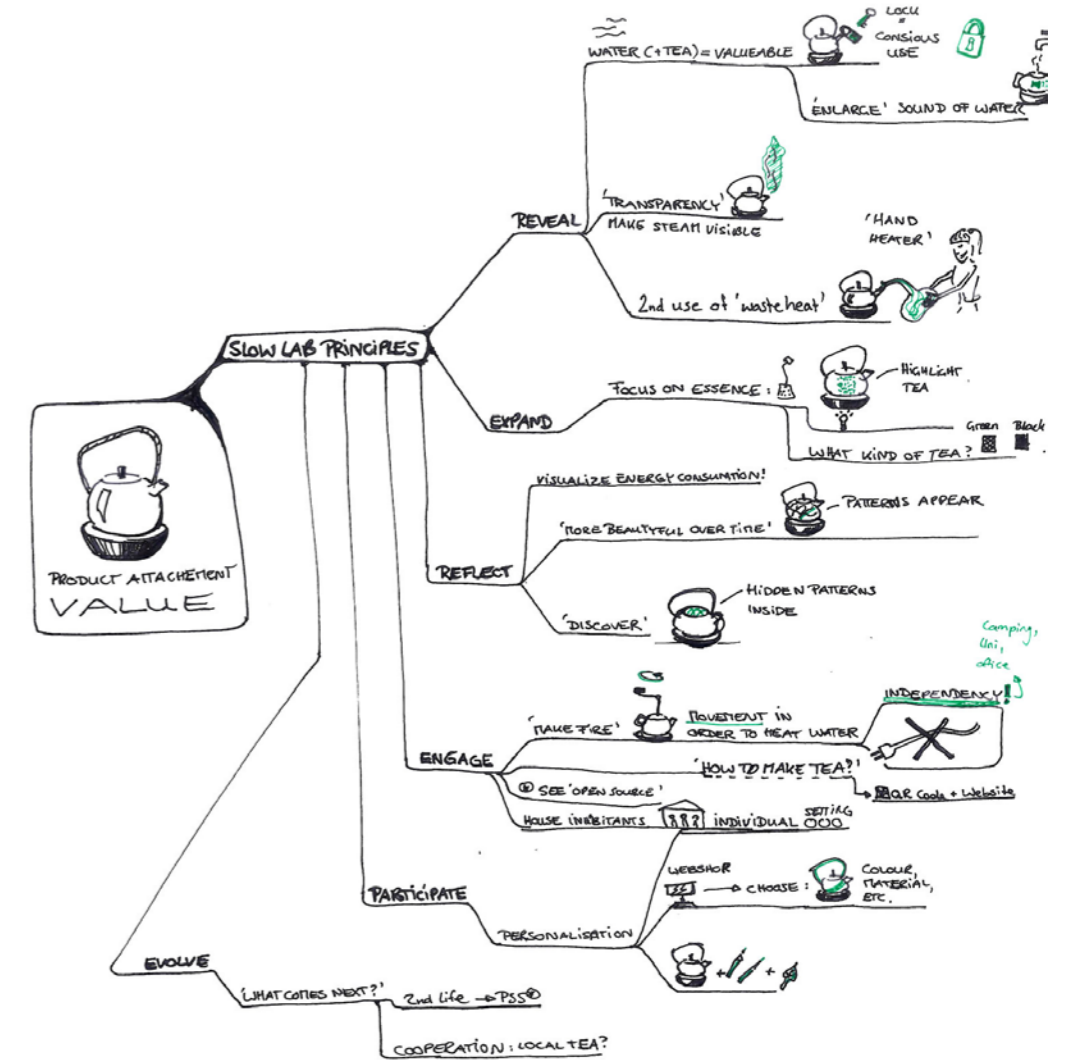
WATER (+TEA) = VALUEABLE

LOCK = CONSIOUS USE

'ENLARGE' SOUND OF WATER

'TRANSPARENCY' MAKE STEAM VISIBLE

'HAND HEATER'

2nd use of 'wasteheat'

REVEAL

SLOW LAB PRINCIPLES

PRODUCT ATTACHEMENT

VALUE

FOCUS ON ESSENCE :

HIGHLIGHT TEA

EXPAND

WHAT KIND OF TEA ?

Green Black

VISUALIZE ENERGY CONSUMPTION!

'MORE BEAUTYFUL OVER TIME'

PATTERNS APPEAR

REFLECT

'DISCOVER'

HIDDEN PATTERNS INSIDE

Camping, Uni, office

INDEPENDENCY!

'MAKE FIRE'

MOVEMENT IN ORDER TO HEAT WATER

ENGAGE

'HOW TO MAKE TEA?'

QR Code + Website

SEE 'OPEN SOURCE'

HOUSE INHABITANTS

INDIVIDUAL SETTING

WEBSHOP

CHOOSE :

COLOUR, MATERIAL, ETC.

PARTICIPATE

PERSONALISATION

EVOLVE

'WHAT COMES NEXT?'

2nd life → PSS

COOPERATION : LOCAL TEA?